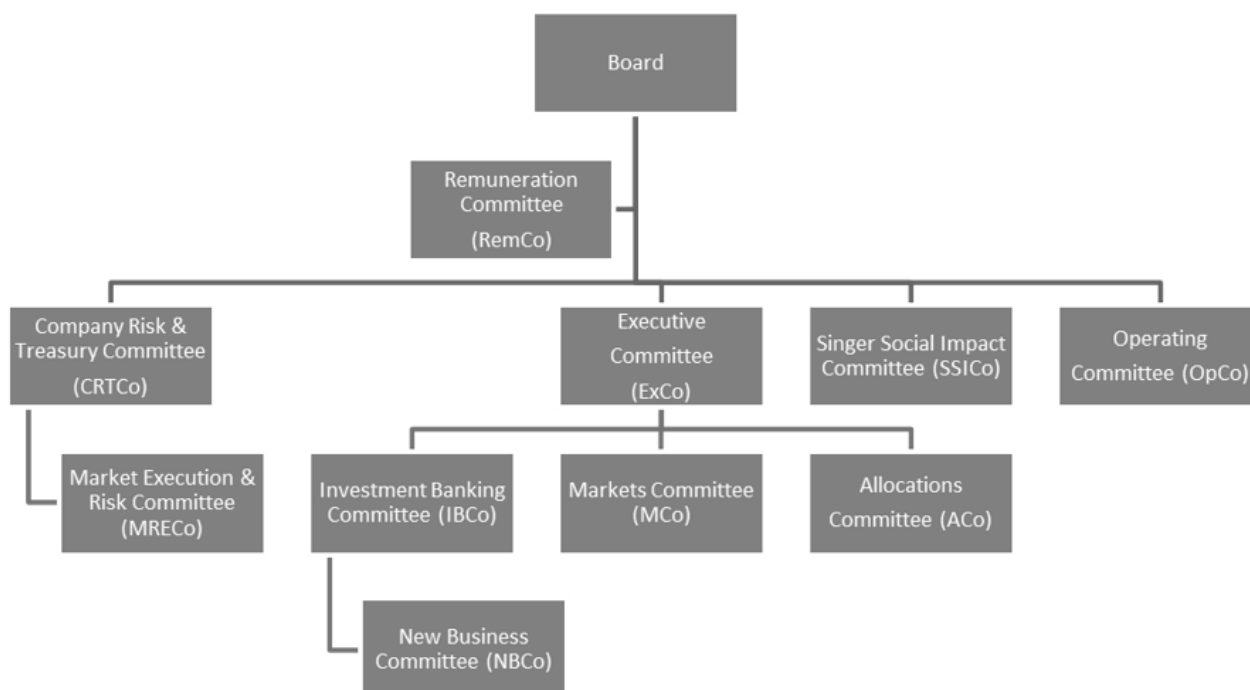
Board

Remuneration Committee (RemCo)

Company Risk & Treasury Committee (CRTCo)

Executive Committee (ExCo)

Singer Social Impact Committee (SSICo)

Operating Committee (OpCo)

Market Execution & Risk Committee (MRECo)

Investment Banking Committee (IBCo)

Markets Committee (MCo)

Allocations Committee (ACo)

New Business Committee (NBCo)